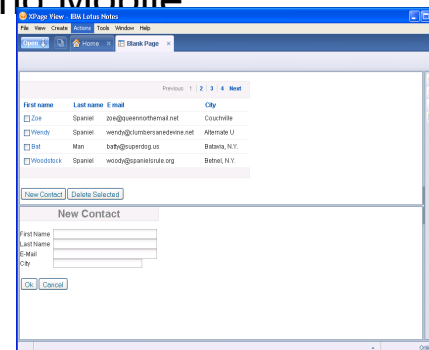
XPage View - IBM Lotus Notes

File View Create Actions Tools Window Help

Open | Home | Blank Page

Previous 1 2 3 4 Next

| First name | Last name | E mail | City |
|---|---|---|---|
| Zoe | Spaniel | zoe@queennorthemail.net | Couchville |
| Wendy | Spaniel | wendy@climbersanedevine.net | Alternate U. |
| Bat | Man | batty@superdog.us | Batavia, N.Y. |
| Woodstock | Spaniel | woody@spanielsrule.org | Betnel, N.Y. |

New Contact | Delete Selected

New Contact

First Name

Last Name

E-Mail

City

Ok | Cancel